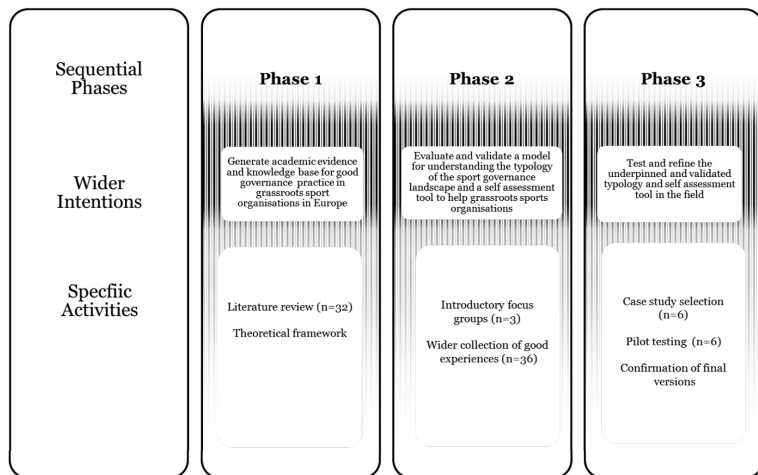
Sequential Phases

Wider Intentions

Specfiic Activities

Phase 1

Generate academic evidence and knowledge base for good governance practice in grassroots sport organisations in Europe

Literature review (n=32)

Theoretical framework

Phase 2

Evaluate and validate a model for understanding the typology of the sport governance landscape and a self assessment tool to help grassroots sports organisations

Introductory focus groups (n=3)

Wider collection of good experiences (n=36)

Phase 3

Test and refine the underpinned and validated typology and self assessment tool in the field

Case study selection (n=6)

Pilot testing (n=6)

Confirmation of final versions